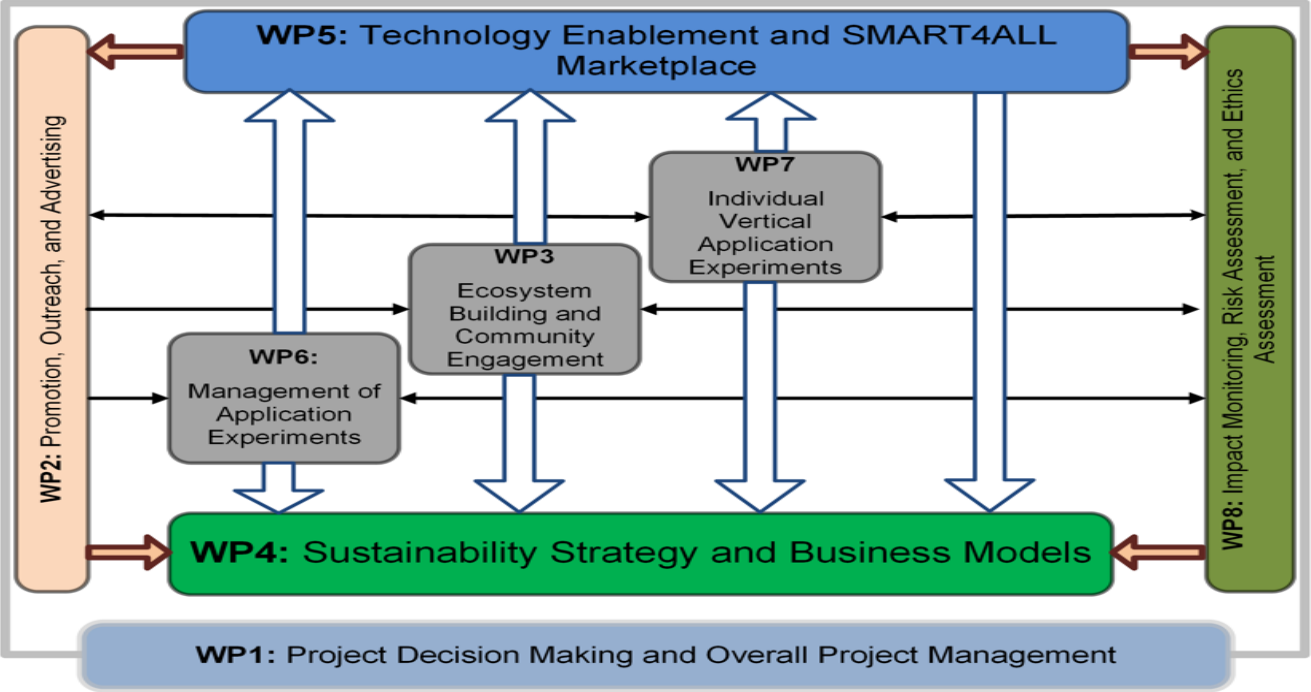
**WP5:** Technology Enablement and SMART4ALL Marketplace

**WP2:** Promotion, Outreach, and Advertising

WP7
Individual Vertical Application Experiments

WP3
Ecosystem Building and Community Engagement

WP6:
Management of Application Experiments

**WP8:** Impact Monitoring, Risk Assessment, and Ethics Assessment

**WP4:** Sustainability Strategy and Business Models

**WP1:** Project Decision Making and Overall Project Management